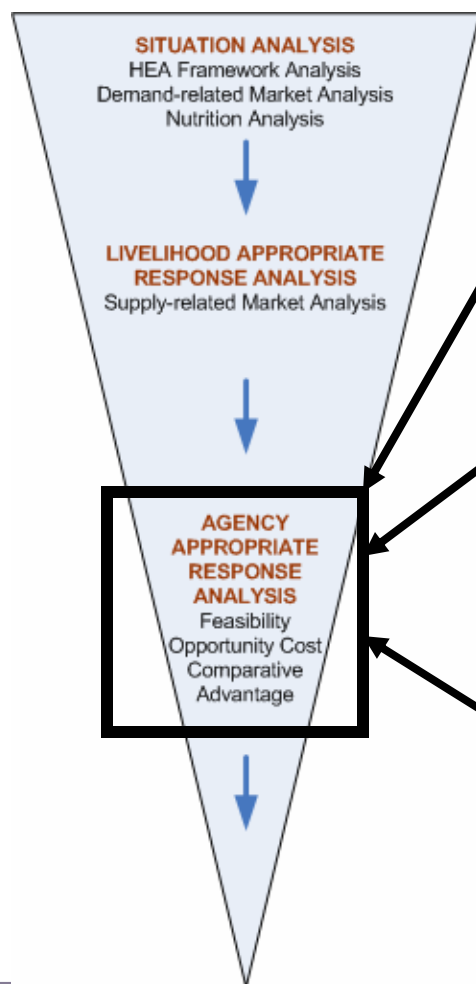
SITUATION ANALYSIS
HEA Framework Analysis
Demand-related Market Analysis
Nutrition Analysis

LIVELIHOOD APPROPRIATE RESPONSE ANALYSIS
Supply-related Market Analysis

AGENCY APPROPRIATE RESPONSE ANALYSIS
Feasibility
Opportunity Cost
Comparative Advantage